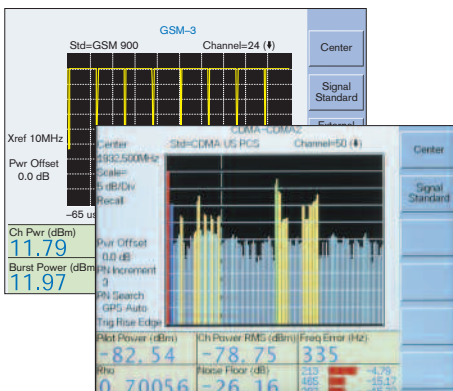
GSM–3

Std=GSM 900

Channel=24 (⬍)

Center

Signal Standard

External

Xref 10MHz

Pwr Offset
0.0 dB

–65 us

Ch Pwr (dBm)
11.79

Burst Power (dBm)
11.97

CDMA–CDMA2

Center
1932.500MHz

Std=CDMA US PCS

Channel=50 (⬍)

Scale=
5 dB/Div

Recall

Pwr Offset
0.0 dB

PN Increment
3

PN Search
GPS Auto

Trig Rise Edge

Center

Signal Standard

Pilot Power (dBm)
–82.54

Ch Power RMS (dBm)
–78.75

Freq Error (Hz)
335

Rho
0.70056

Noise Floor (dB)
–26.16

213
485
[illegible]

–4.79
–15.1
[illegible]